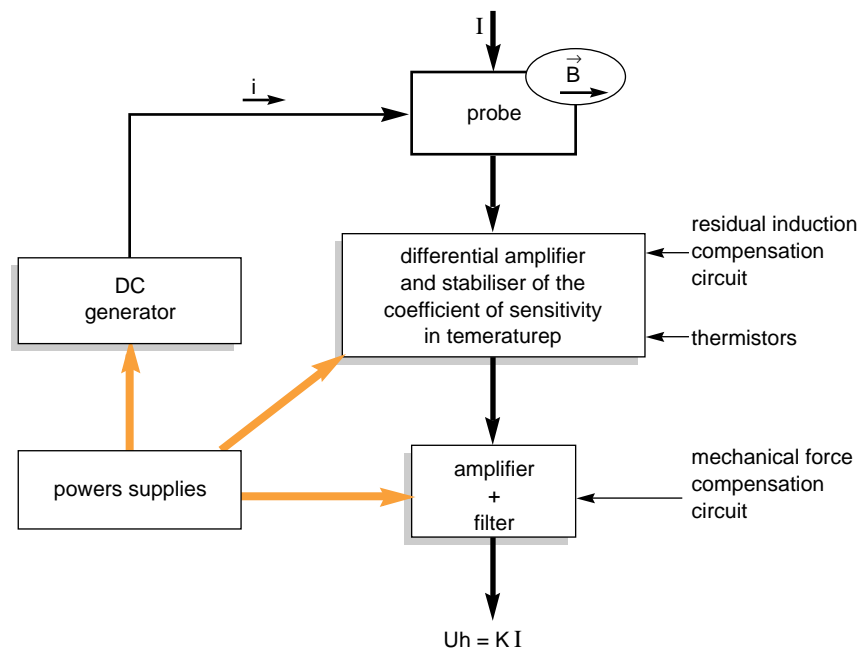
I

$\vec{B}$

i

probe

residual induction compensation circuit

differential amplifier and stabiliser of the coefficient of sensitivity in temeraturep

thermistors

DC generator

powers supplies

amplifier + filter

mechanical force compensation circuit

Uh = K I